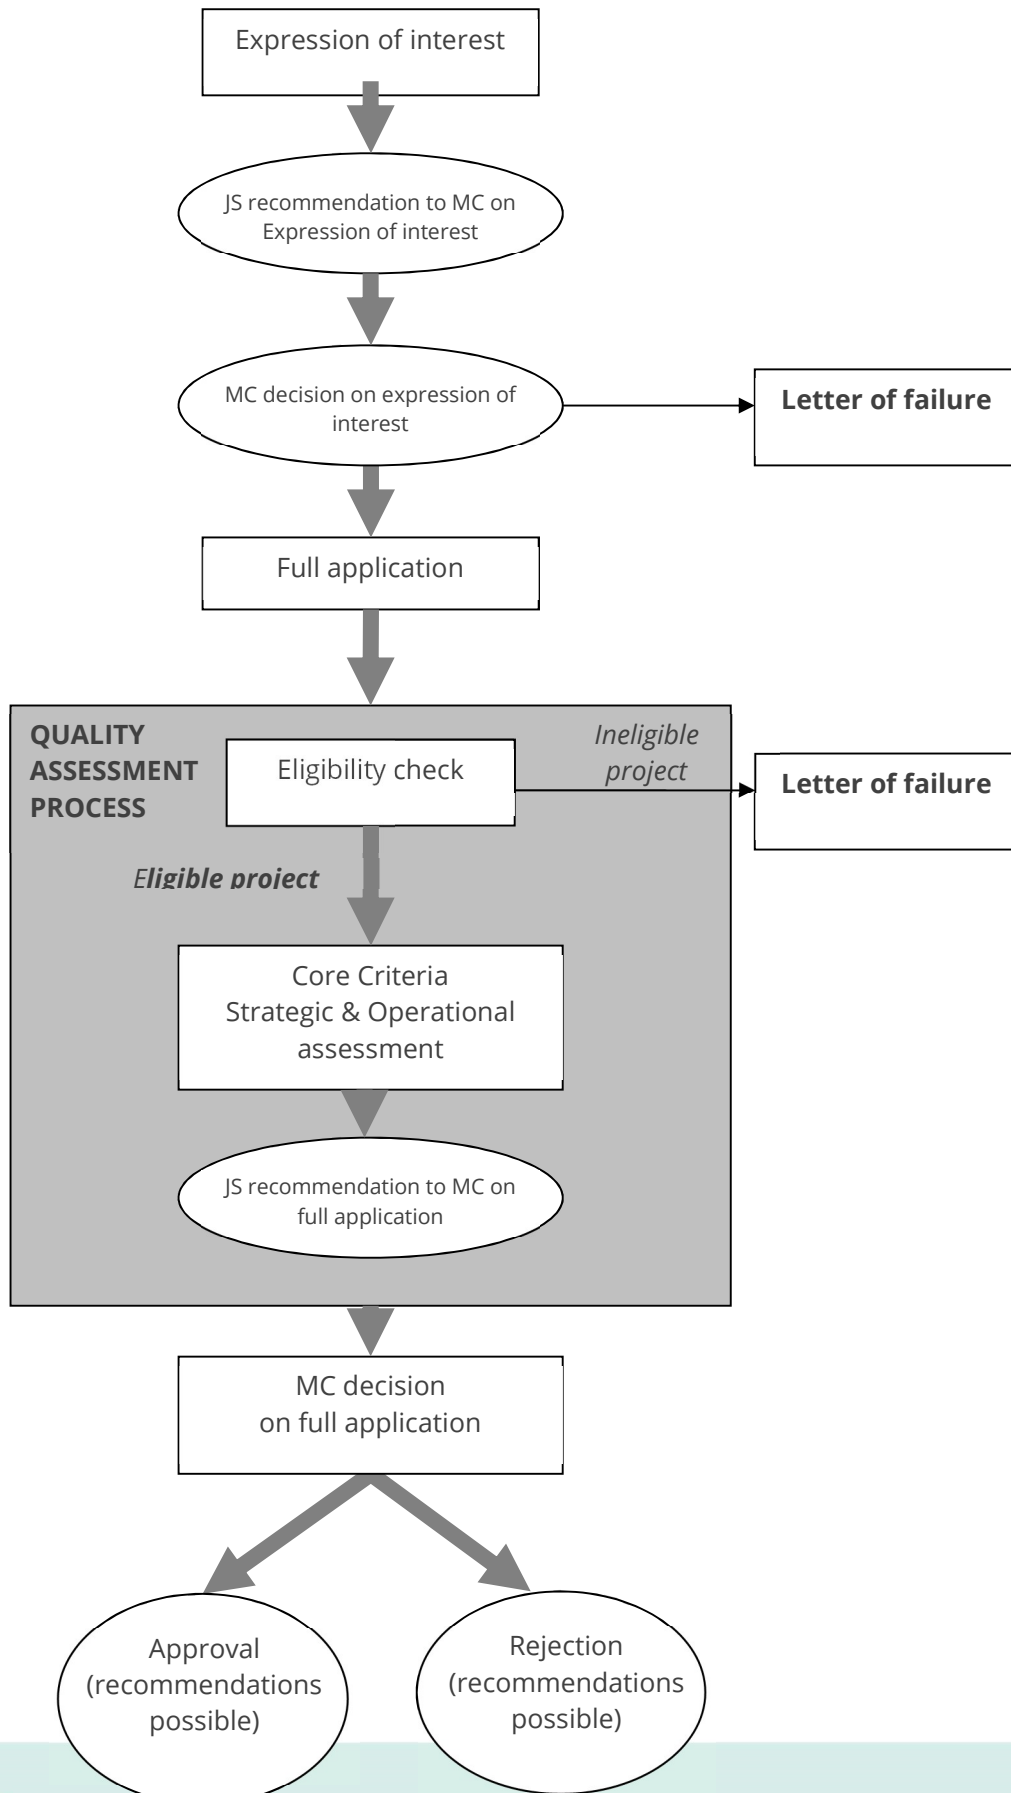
Expression of interest

JS recommendation to MC on Expression of interest

MC decision on expression of interest

Letter of failure

Full application

QUALITY ASSESSMENT PROCESS

Eligibility check

Ineligible project

Letter of failure

Eligible project

Core Criteria
Strategic & Operational assessment

JS recommendation to MC on full application

MC decision on full application

Approval (recommendations possible)

Rejection (recommendations possible)